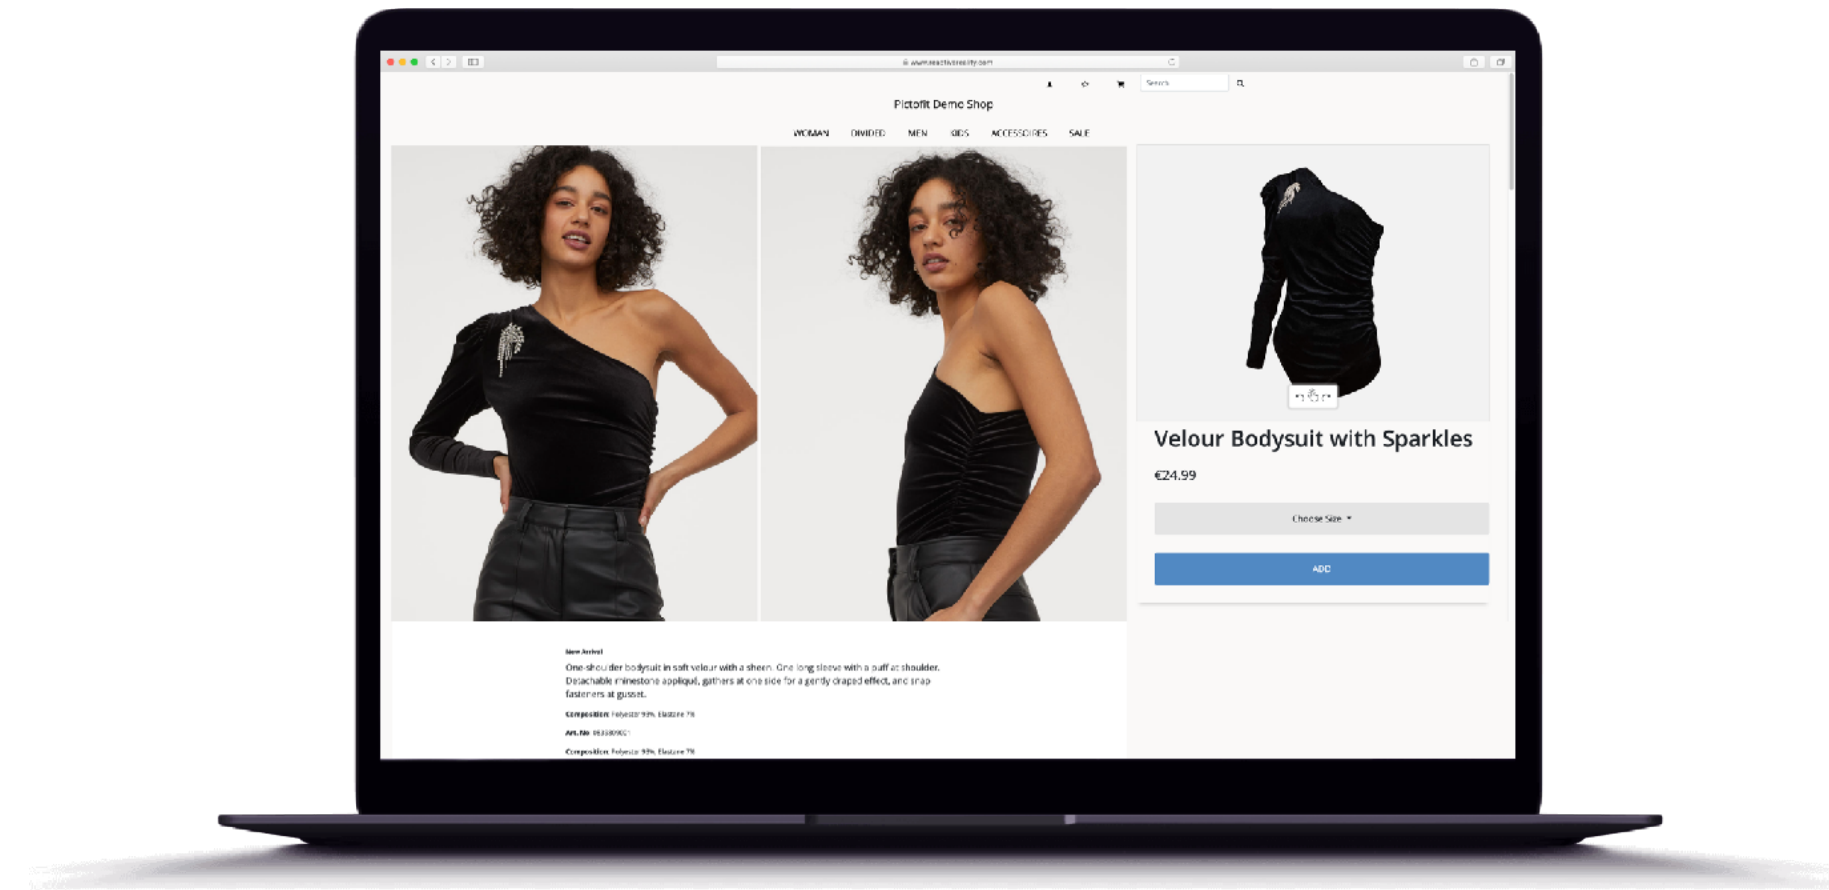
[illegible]

Search

Pictofit Demo Shop

WOMAN DIVIDED MEN KIDS ACCESSORIES SALE

Velour Bodysuit with Sparkles

€24.99

Choose Size

ADD

New Arrival

One-shoulder bodysuit in soft velour with a sheen. One long sleeve with a puff at shoulder. Detachable rhinestone appliqué, gathers at one side for a gently draped effect, and snap fasteners at gusset.

Composition: Polyester 93%, Elastane 7%

Art. No. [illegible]

Composition: Polyester 93%, Elastane 7%